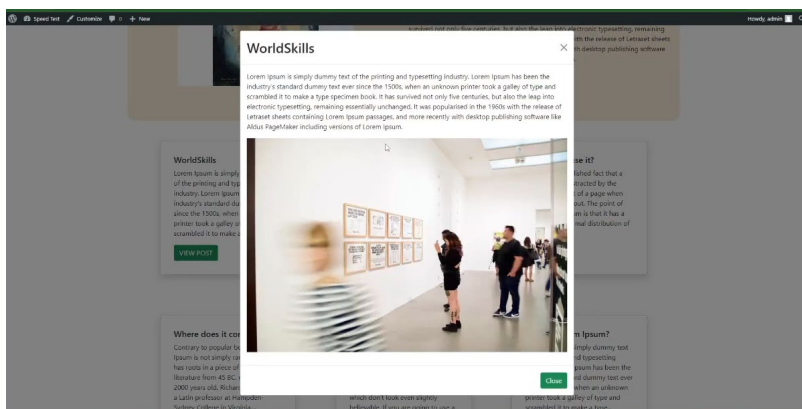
Speed Test Customize 0 + New Howdy, admin

survived not only five centuries, but also the leap into electronic typesetting, remaining with the release of Letraset sheets with desktop publishing software

WorldSkills ×

Lorem Ipsum is simply dummy text of the printing and typesetting industry. Lorem Ipsum has been the industry's standard dummy text ever since the 1500s, when an unknown printer took a galley of type and scrambled it to make a type specimen book. It has survived not only five centuries, but also the leap into electronic typesetting, remaining essentially unchanged. It was popularised in the 1960s with the release of Letraset sheets containing Lorem Ipsum passages, and more recently with desktop publishing software like Aldus PageMaker including versions of Lorem Ipsum.

Close

WorldSkills

Lorem Ipsum is simply of the printing and typ industry. Lorem Ipsum industry's standard du since the 1500s, when printer took a galley o scrambled it to make a

VIEW POST

se it?

lished fact that a stracted by the of a page when out. The point of m is that it has a mal distribution of

Where does it co

Contrary to popular b Ipsum is not simply ra has roots in a piece of literature from 45 BC, 2000 years old. Richar a Latin professor at Hampden Sydney College in Virginia

which don't look even slightly believable. If you are going to use a

m Ipsum?

imply dummy text nd typesetting Ipsum has been the rd dummy text ever when an unknown printer took a galley of type and scrambled it to make a type